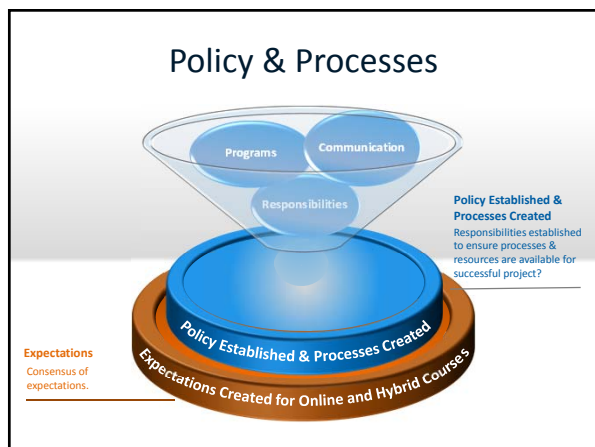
Policy & Processes

Programs

Communication

Responsibilities

Policy Established & Processes Created
Responsibilities established to ensure processes & resources are available for successful project?

Policy Established & Processes Created

Expectations
Consensus of expectations.

Expectations Created for Online and Hybrid Courses